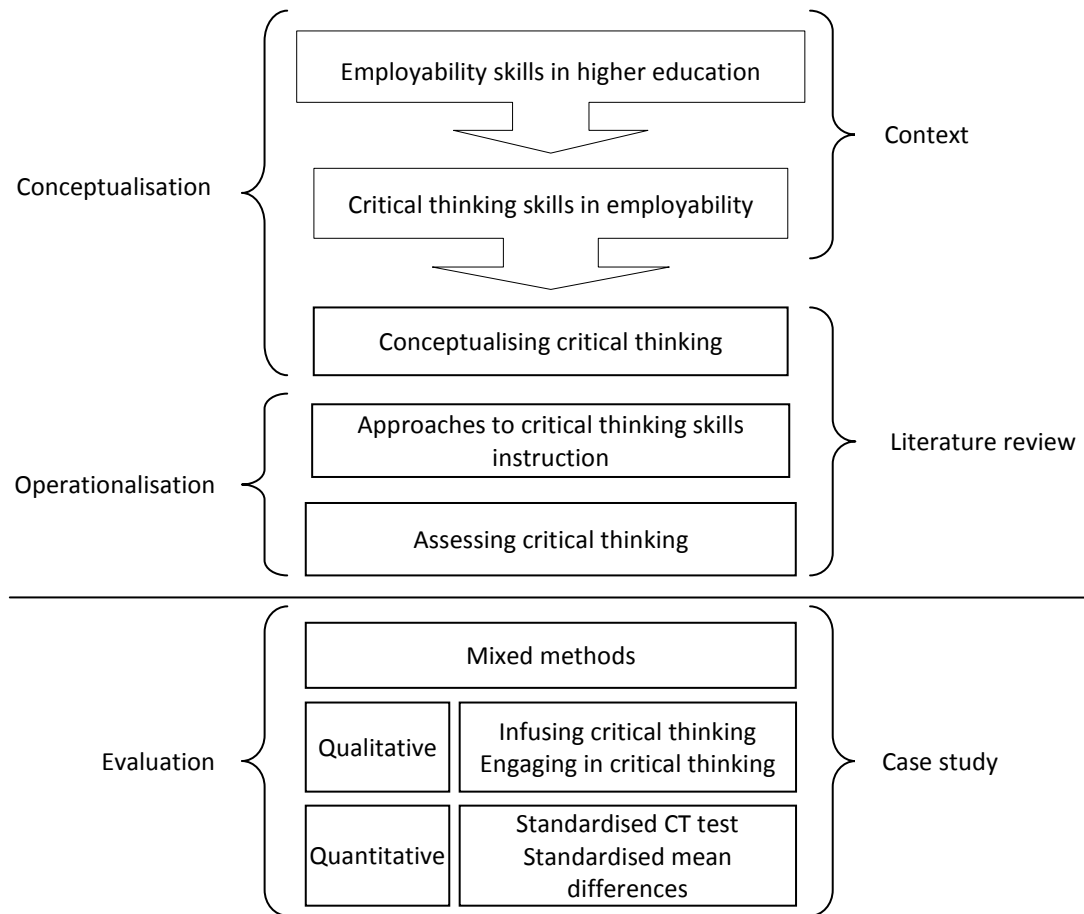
Employability skills in higher education

Context

Conceptualisation

Critical thinking skills in employability

Conceptualising critical thinking

Approaches to critical thinking skills instruction

Literature review

Operationalisation

Assessing critical thinking

Mixed methods

Qualitative

Infusing critical thinking
Engaging in critical thinking

Evaluation

Case study

Quantitative

Standardised CT test
Standardised mean differences